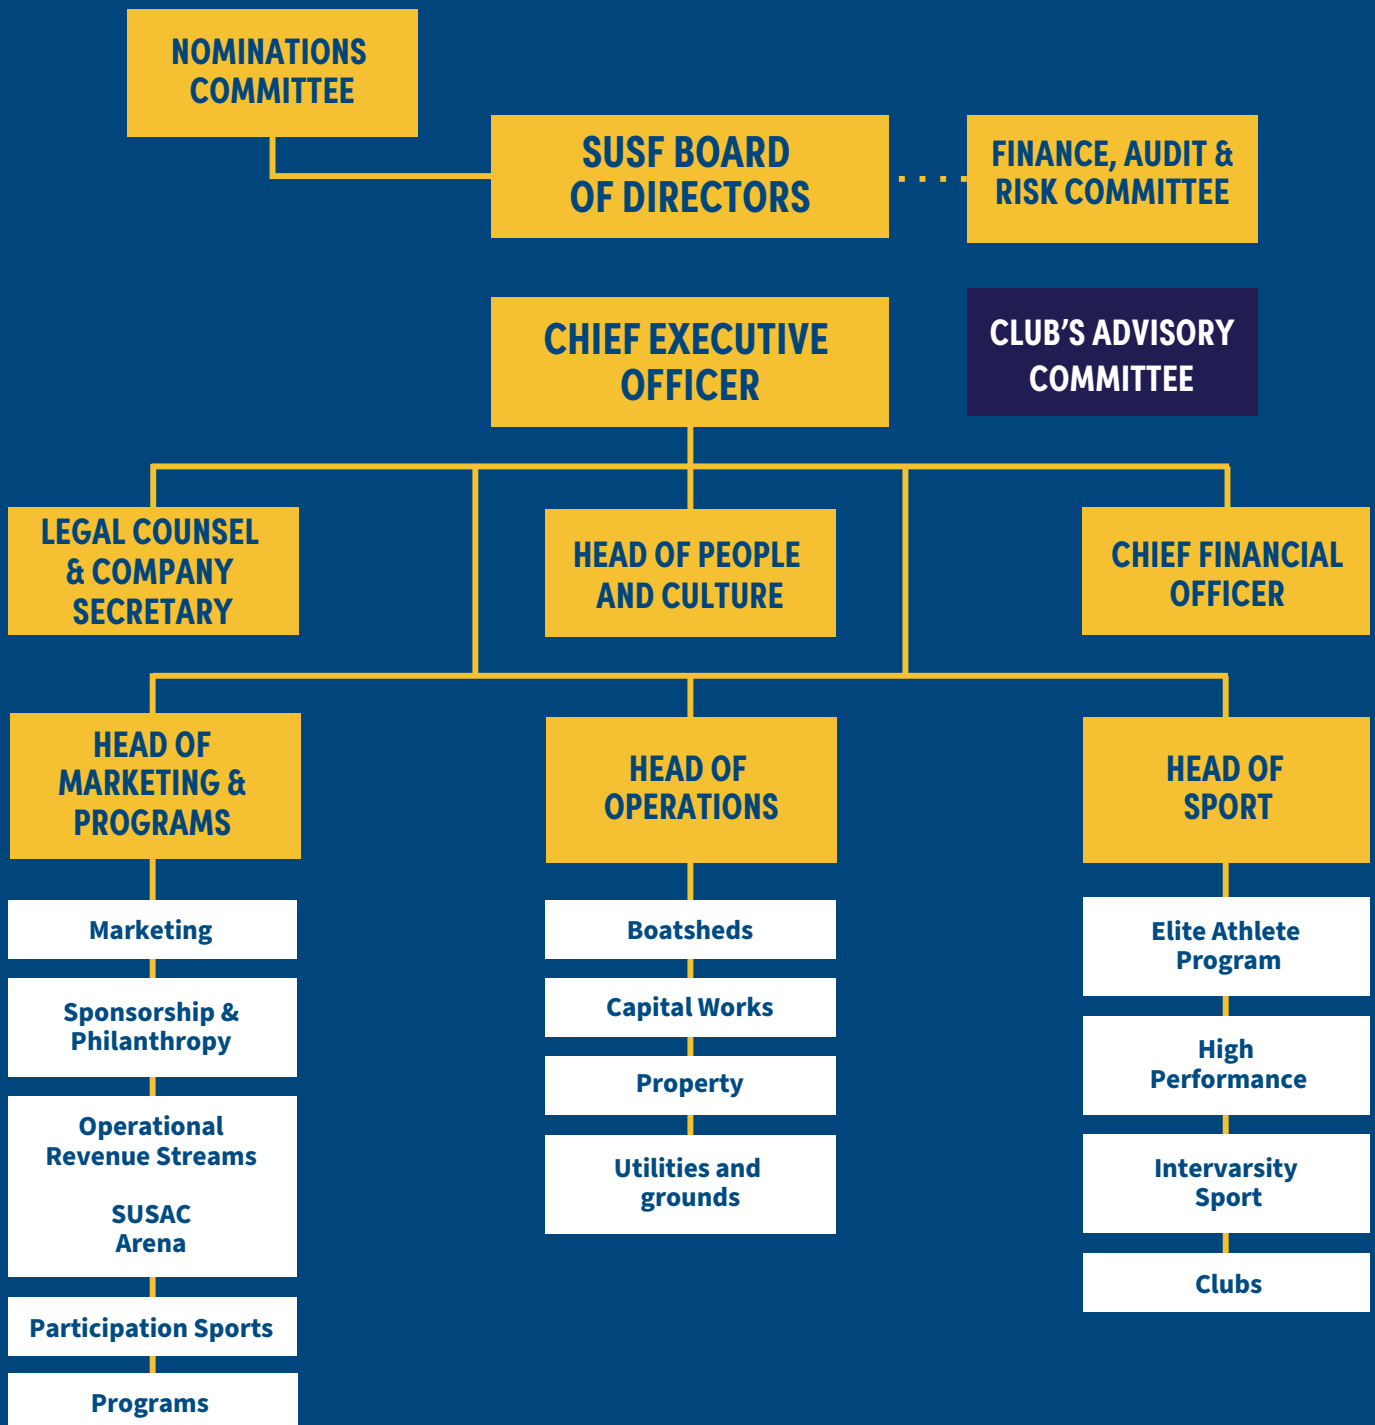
NOMINATIONS COMMITTEE

SUSF BOARD OF DIRECTORS

FINANCE, AUDIT & RISK COMMITTEE

CHIEF EXECUTIVE OFFICER

CLUB'S ADVISORY COMMITTEE

LEGAL COUNSEL & COMPANY SECRETARY

HEAD OF PEOPLE AND CULTURE

CHIEF FINANCIAL OFFICER

HEAD OF MARKETING & PROGRAMS

Marketing

Sponsorship & Philanthropy

Operational Revenue Streams

SUSAC Arena

Participation Sports

Programs

HEAD OF OPERATIONS

Boatsheds

Capital Works

Property

Utilities and grounds

HEAD OF SPORT

Elite Athlete Program

High Performance

Intervarsity Sport

Clubs